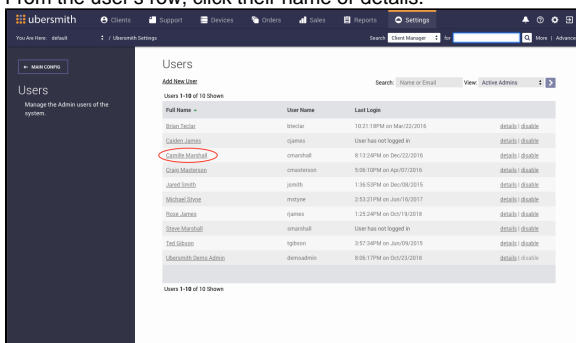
From the user's row, click their name or details.

ubersmith Clients Support Devices Orders Sales Reports Settings

You Are Here: default / Ubersmith Settings

Search Client Manager for More | Advance

← MAIN CONFIG

Users

Manage the Admin users of the system.

Users

Add New User

Search: Name or Email View: Active Admins

Users 1-10 of 10 Shown

| Full Name ▲ | User Name | Last Login | |
|---|---|---|---|
| Brian Teclar | bteclar | 10:21:19PM on Mar/22/2016 | details \| disable |
| Caiden James | cjames | User has not logged in | details \| disable |
| Camille Marshall | cmarshall | 8:13:24PM on Dec/22/2016 | details \| disable |
| Craig Masterson | cmasterson | 5:08:10PM on Apr/07/2016 | details \| disable |
| Jared Smith | jsmith | 1:36:53PM on Dec/08/2015 | details \| disable |
| Michael Styne | mstyne | 2:53:21PM on Jan/10/2017 | details \| disable |
| Rose James | rjames | 1:25:24PM on Oct/19/2018 | details \| disable |
| Steve Marshall | smarshall | User has not logged in | details \| disable |
| Ted Gibson | tgibson | 3:57:34PM on Jan/09/2015 | details \| disable |
| Ubersmith Demo Admin | demoadmin | 8:06:17PM on Oct/23/2018 | details \| disable |

Users 1-10 of 10 Shown